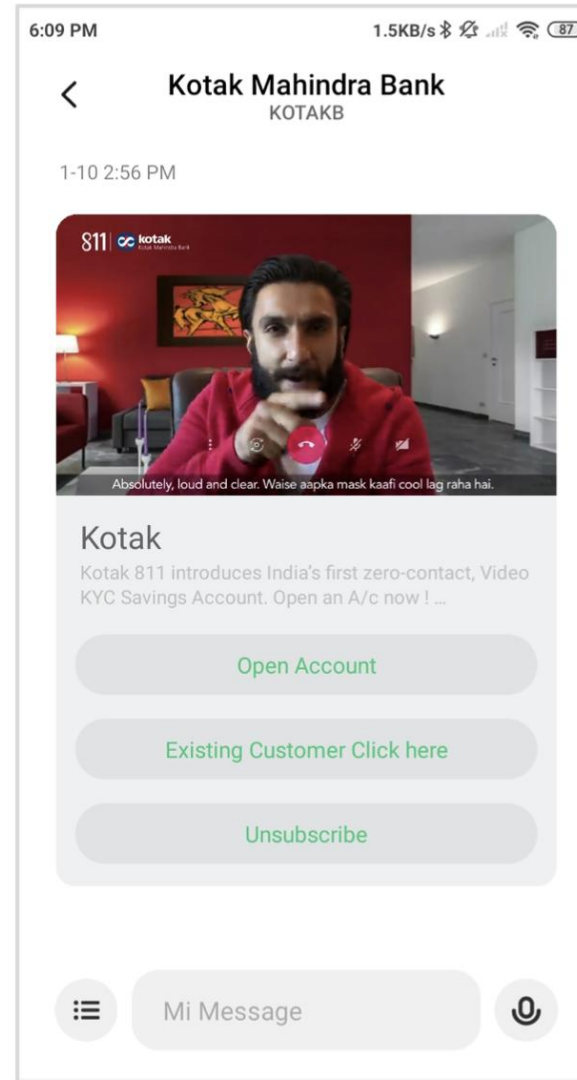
6:09 PM
1.5KB/s 87

<
Kotak Mahindra Bank
KOTAKB

1-10 2:56 PM

811 | kotak
Kotak Mahindra Bank

Absolutely, loud and clear. Waise aapka mask kaafi cool lag raha hai.

Kotak
Kotak 811 introduces India's first zero-contact, Video KYC Savings Account. Open an A/c now ! ...

Open Account

Existing Customer Click here

Unsubscribe

Mi Message